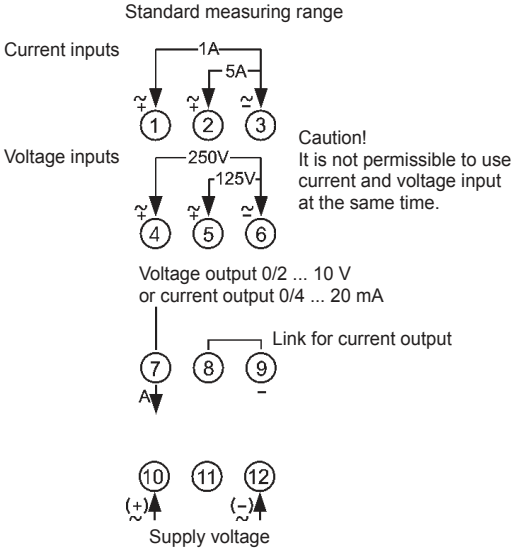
Standard measuring range

Current inputs

1A

5A

$\underset{+}{\sim}$ $\underset{+}{\sim}$ $\underset{-}{\sim}$

1 2 3

Caution!
It is not permissible to use current and voltage input at the same time.

Voltage inputs

250V

125V

$\underset{+}{\sim}$ $\underset{+}{\sim}$ $\underset{-}{\sim}$

4 5 6

Voltage output 0/2 ... 10 V
or current output 0/4 ... 20 mA

Link for current output

7 8 9

A

–

10 11 12

(+) (–)
~ ~

Supply voltage